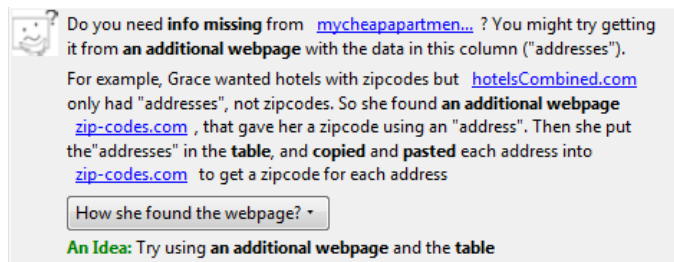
Do you need info missing from mycheapapartmen... ? You might try getting it from an additional webpage with the data in this column ("addresses").

For example, Grace wanted hotels with zipcodes but hotelsCombined.com only had "addresses", not zipcodes. So she found an additional webpage zip-codes.com , that gave her a zipcode using an "address". Then she put the"addresses" in the table, and copied and pasted each address into zip-codes.com to get a zipcode for each address

How she found the webpage? ▾

An Idea: Try using an additional webpage and the table